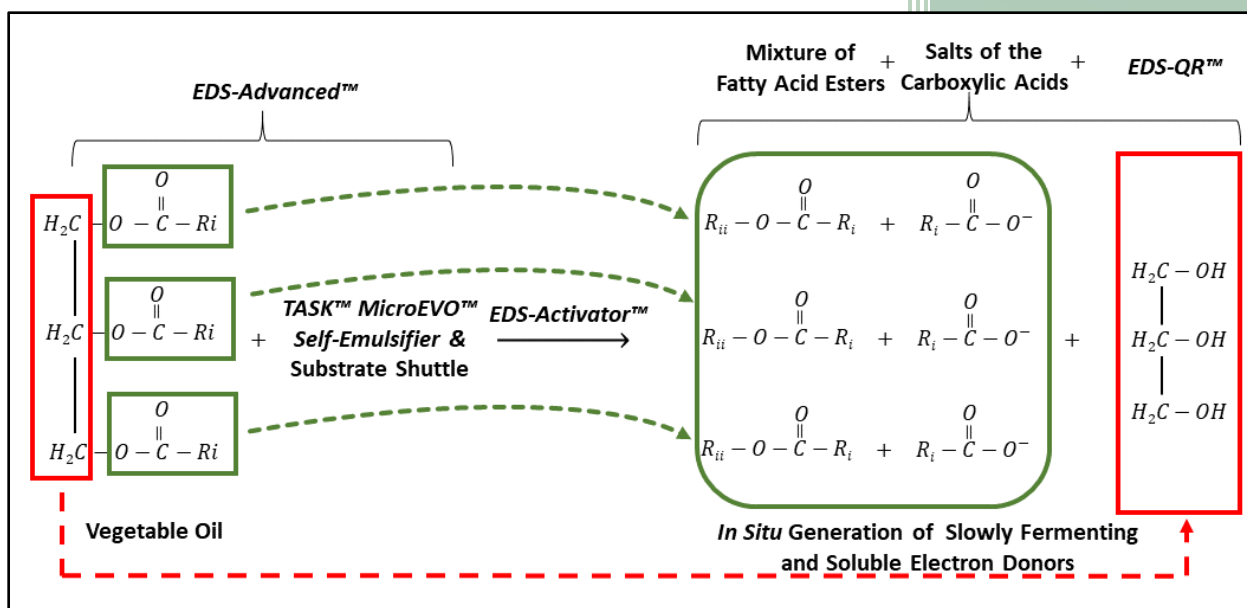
EDS-Advanced™

Mixture of Fatty Acid Esters + Salts of the Carboxylic Acids + EDS-QR™

$H_2C - O - \overset{\overset{O}{\|}}{C} - Ri$

$H_2C - O - \overset{\overset{O}{\|}}{C} - Ri$ + TASK™ MicroEVO™ Self-Emulsifier & Substrate Shuttle $\xrightarrow{\text{EDS-Activator™}}$

$H_2C - O - \overset{\overset{O}{\|}}{C} - Ri$

$R_{ii} - O - \overset{\overset{O}{\|}}{C} - R_i$ + $R_i - \overset{\overset{O}{\|}}{C} - O^-$

$R_{ii} - O - \overset{\overset{O}{\|}}{C} - R_i$ + $R_i - \overset{\overset{O}{\|}}{C} - O^-$ +

$R_{ii} - O - \overset{\overset{O}{\|}}{C} - R_i$ + $R_i - \overset{\overset{O}{\|}}{C} - O^-$

$H_2C - OH$

$H_2C - OH$

$H_2C - OH$

Vegetable Oil

In Situ Generation of Slowly Fermenting and Soluble Electron Donors